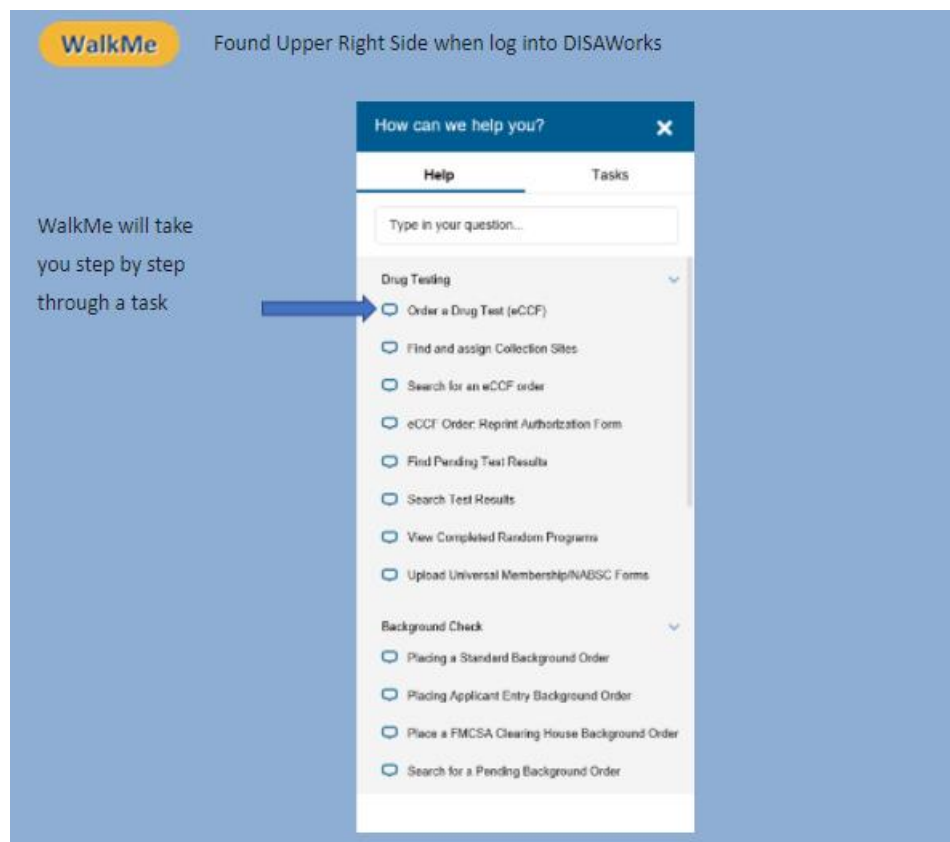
WalkMe

Found Upper Right Side when log into DISAWorks

WalkMe will take you step by step through a task

How can we help you?

Help

Tasks

Type in your question...

Drug Testing

Order a Drug Test (eCCF)

Find and assign Collection Sites

Search for an eCCF order

eCCF Order: Reprint Authorization Form

Find Pending Test Results

Search Test Results

View Completed Random Programs

Upload Universal Membership/NABSC Forms

Background Check

Placing a Standard Background Order

Placing Applicant Entry Background Order

Place a FMCSA Clearing House Background Order

Search for a Pending Background Order